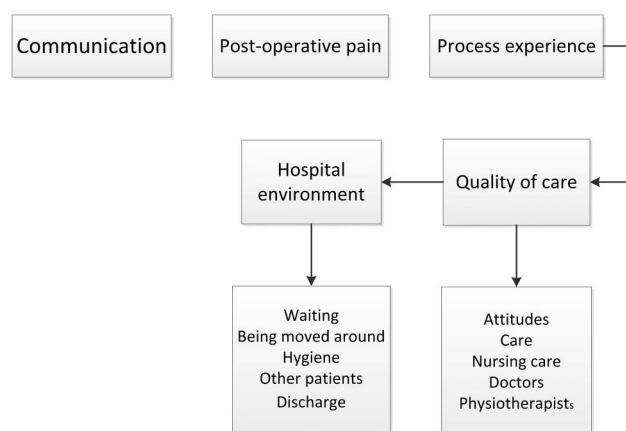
Communication

Post-operative pain

Process experience

Hospital environment

Quality of care

Waiting
Being moved around
Hygiene
Other patients
Discharge

Attitudes
Care
Nursing care
Doctors
Physiotherapists